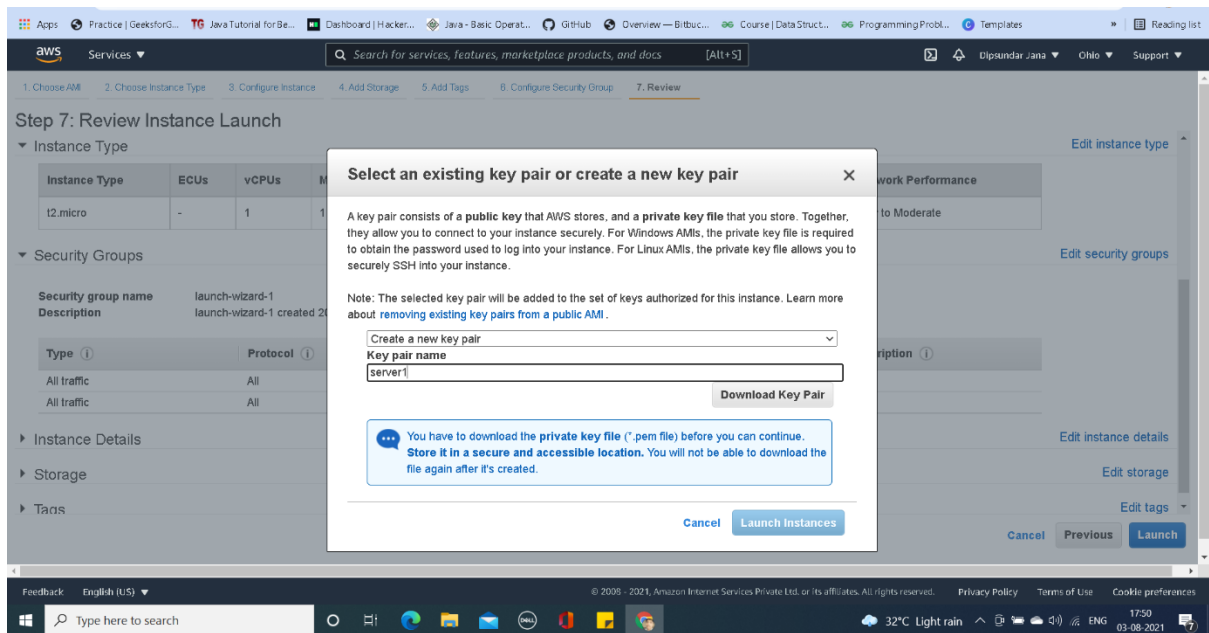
Apps Practice | GeeksforG... TG Java Tutorial for Be... Dashboard | Hacker... Java - Basic Operat... GitHub Overview — Bitbuc... Course | Data Struct... Programming Probl... Templates » Reading list

aws Services ▼ Search for services, features, marketplace products, and docs [Alt+S] Dipsundar Jana ▼ Ohio ▼ Support ▼

1. Choose AMI 2. Choose Instance Type 3. Configure Instance 4. Add Storage 5. Add Tags 6. Configure Security Group 7. Review

Step 7: Review Instance Launch

Instance Type

Edit instance type

| Instance Type | ECUs | vCPUs | M | work Performance |
|---|---|---|---|---|
| t2.micro | - | 1 | 1 | to Moderate |

Security Groups

Edit security groups

Security group name launch-wizard-1
Description launch-wizard-1 created 2

| Type | Protocol | ription |
|---|---|---|
| All traffic | All | |
| All traffic | All | |

Instance Details

Edit instance details

Storage

Edit storage

Tags

Edit tags

Cancel Previous Launch

Select an existing key pair or create a new key pair

A key pair consists of a public key that AWS stores, and a private key file that you store. Together, they allow you to connect to your instance securely. For Windows AMIs, the private key file is required to obtain the password used to log into your instance. For Linux AMIs, the private key file allows you to securely SSH into your instance.

Note: The selected key pair will be added to the set of keys authorized for this instance. Learn more about removing existing key pairs from a public AMI.

Create a new key pair

Key pair name

server1

Download Key Pair

You have to download the private key file (*.pem file) before you can continue. Store it in a secure and accessible location. You will not be able to download the file again after it's created.

Cancel Launch Instances

Feedback English (US) ▼ © 2008 - 2021, Amazon Internet Services Private Ltd. or its affiliates. All rights reserved. Privacy Policy Terms of Use Cookie preferences

Type here to search 32°C Light rain ENG 17:50 03-08-2021